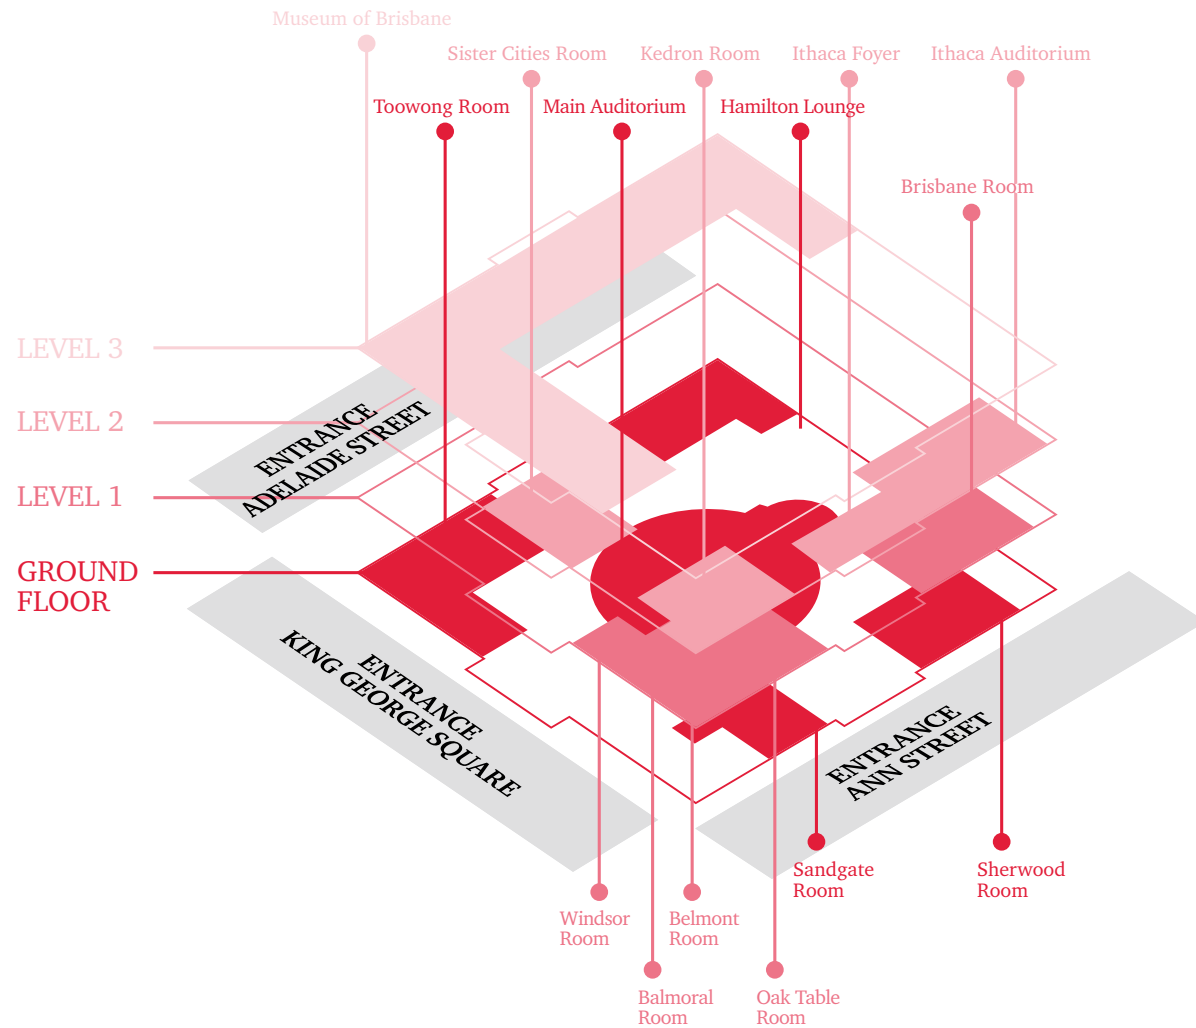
Museum of Brisbane

Sister Cities Room

Kedron Room

Ithaca Foyer

Ithaca Auditorium

Toowong Room

Main Auditorium

Hamilton Lounge

Brisbane Room

LEVEL 3

LEVEL 2

LEVEL 1

GROUND FLOOR

ENTRANCE ADELAIDE STREET

ENTRANCE KING GEORGE SQUARE

ENTRANCE ANN STREET

Sandgate Room

Sherwood Room

Windsor Room

Belmont Room

Balmoral Room

Oak Table Room